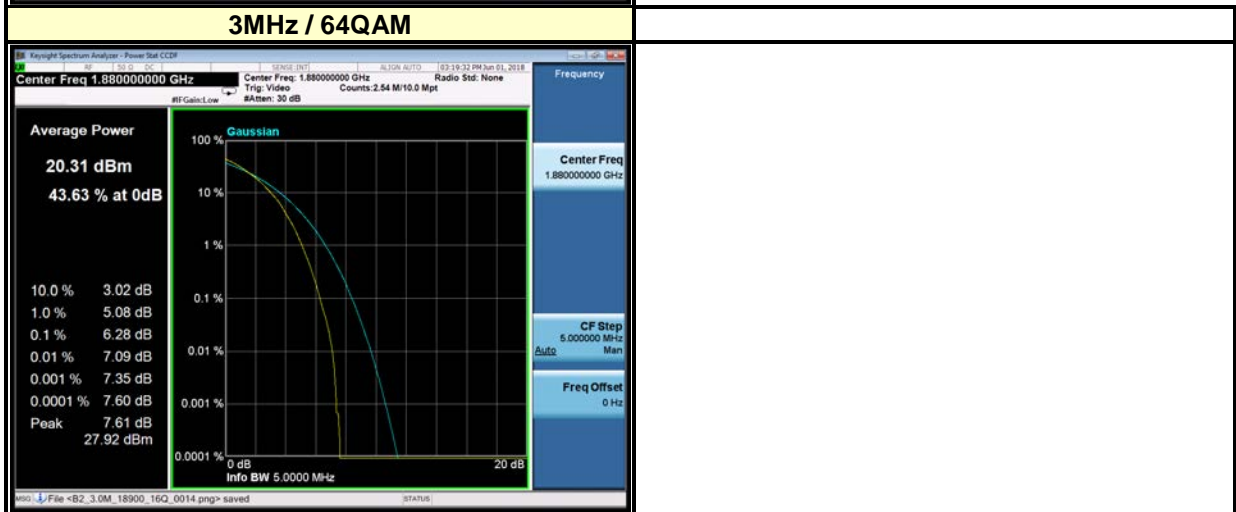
3MHz / 64QAM

Keysight Spectrum Analyzer - Power Stat CCDF
RF | 50 Ω DC | SENSE:INT | ALIGN AUTO | 03:19:32 PM Jun 01, 2018
Center Freq 1.880000000 GHz
Center Freq: 1.880000000 GHz
Trig: Video
#Atten: 30 dB
Radio Std: None
Counts:2.54 M/10.0 Mpt
#IFGain:Low
Frequency

Average Power
20.31 dBm
43.63 % at 0dB

| | |
|---|---|
| 10.0 % | 3.02 dB |
| 1.0 % | 5.08 dB |
| 0.1 % | 6.28 dB |
| 0.01 % | 7.09 dB |
| 0.001 % | 7.35 dB |
| 0.0001 % | 7.60 dB |
| Peak | 7.61 dB 27.92 dBm |

Gaussian
100 %
10 %
1 %
0.1 %
0.01 %
0.001 %
0.0001 %
0 dB
20 dB
Info BW 5.0000 MHz

Center Freq
1.880000000 GHz

CF Step
5.000000 MHz
Auto Man

Freq Offset
0 Hz

MSG File <B2_3.0M_18900_16Q_0014.png> saved
STATUS